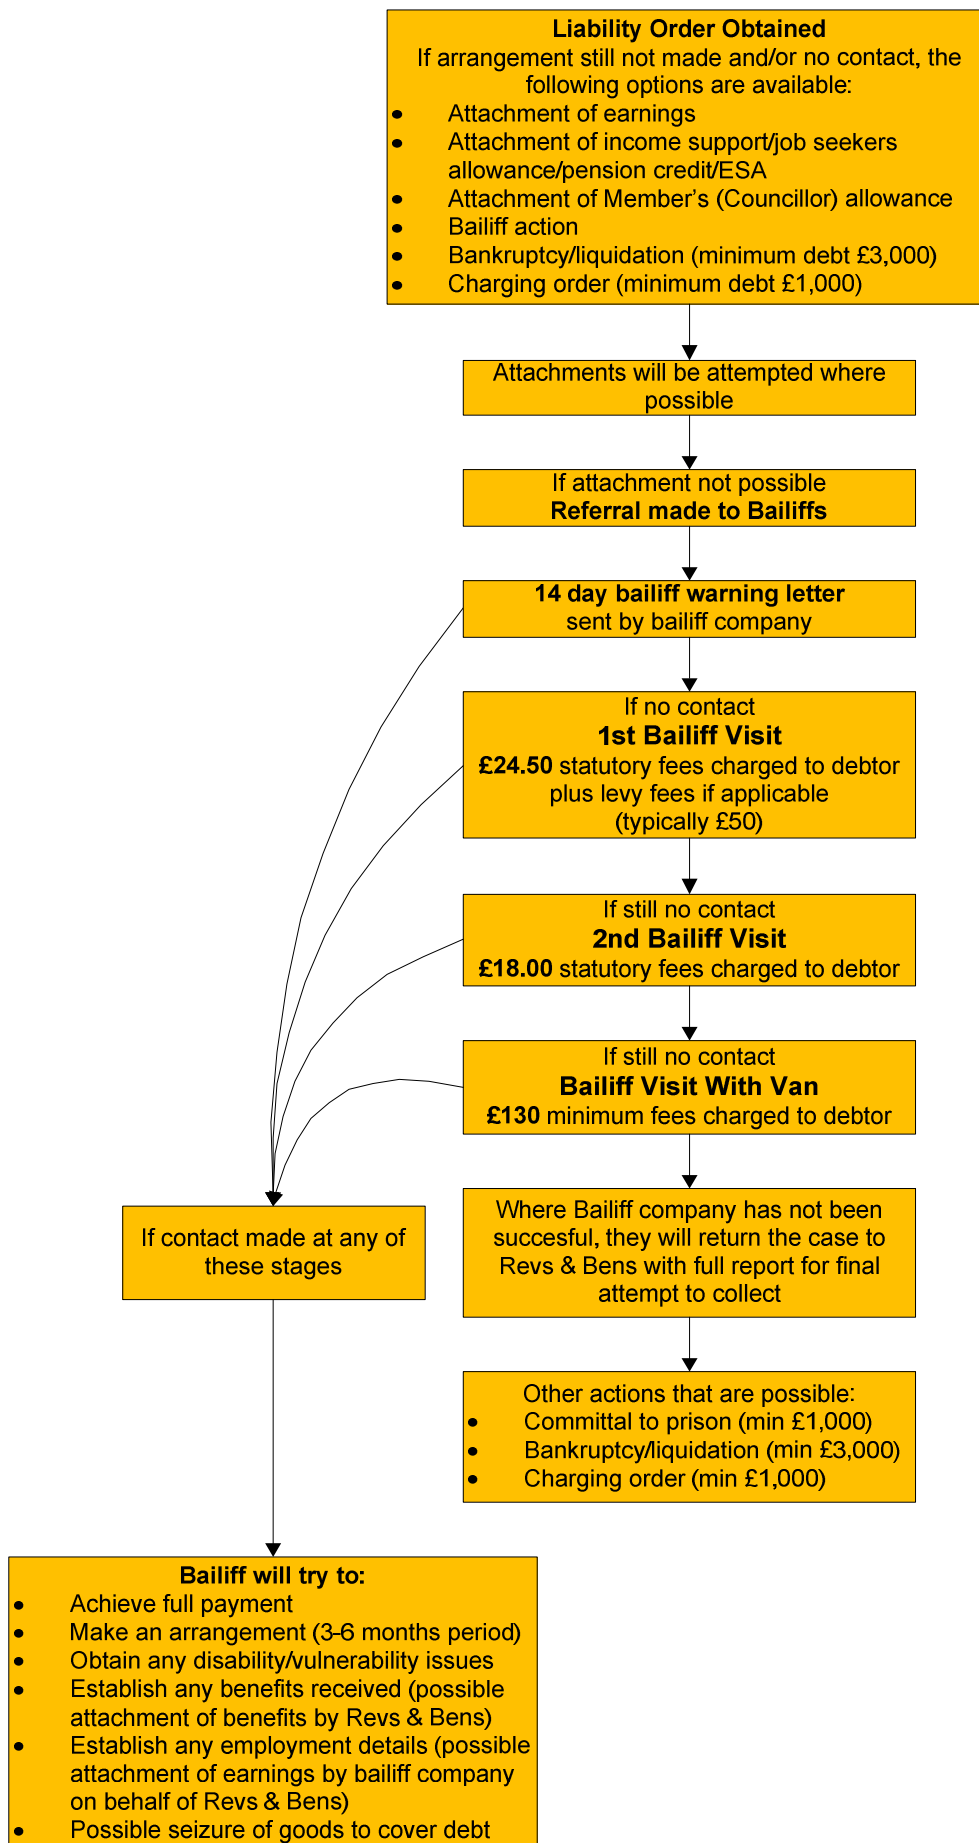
**Liability Order Obtained**
If arrangement still not made and/or no contact, the following options are available:

- Attachment of earnings
- Attachment of income support/job seekers allowance/pension credit/ESA
- Attachment of Member's (Councillor) allowance
- Bailiff action
- Bankruptcy/liquidation (minimum debt £3,000)
- Charging order (minimum debt £1,000)

Attachments will be attempted where possible

If attachment not possible
**Referral made to Bailiffs**

**14 day bailiff warning letter**
sent by bailiff company

If no contact
**1st Bailiff Visit**
**£24.50** statutory fees charged to debtor plus levy fees if applicable (typically £50)

If still no contact
**2nd Bailiff Visit**
**£18.00** statutory fees charged to debtor

If still no contact
**Bailiff Visit With Van**
**£130** minimum fees charged to debtor

If contact made at any of these stages

Where Bailiff company has not been succesful, they will return the case to Revs & Bens with full report for final attempt to collect

Other actions that are possible:

- Committal to prison (min £1,000)
- Bankruptcy/liquidation (min £3,000)
- Charging order (min £1,000)

**Bailiff will try to:**

- Achieve full payment
- Make an arrangement (3-6 months period)
- Obtain any disability/vulnerability issues
- Establish any benefits received (possible attachment of benefits by Revs & Bens)
- Establish any employment details (possible attachment of earnings by bailiff company on behalf of Revs & Bens)
- Possible seizure of goods to cover debt